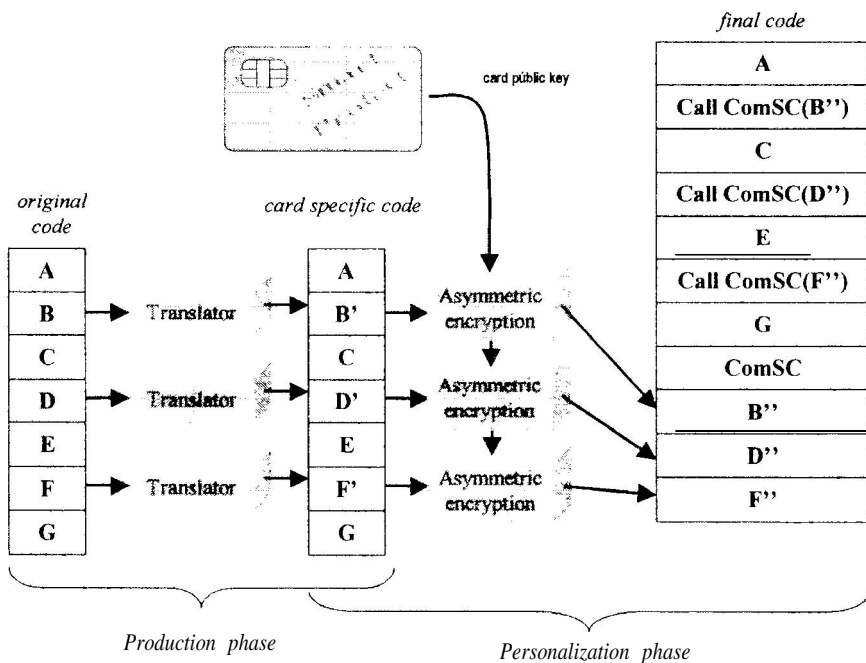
final code

| A |
|---|
| Call ComSC(B'') |
| C |
| Call ComSC(D'') |
| E |
| Call ComSC(F'') |
| G |
| ComSC |
| B'' |
| D'' |
| F'' |

card public key

original code

| A |
|---|
| B |
| C |
| D |
| E |
| F |
| G |

Translator

Translator

Translator

card specific code

| A |
|---|
| B' |
| C |
| D' |
| E |
| F' |
| G |

Asymmetric encryption

Asymmetric encryption

Asymmetric encryption

Production phase

Personalization phase